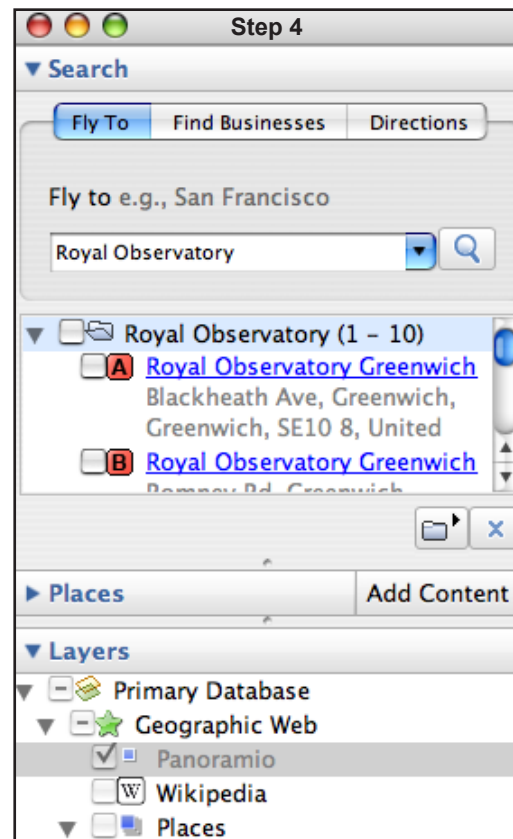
Step 4

▼ Search

Fly To | Find Businesses | Directions

Fly to e.g., San Francisco

Royal Observatory

▼ Royal Observatory (1 – 10)

A Royal Observatory Greenwich
Blackheath Ave, Greenwich, Greenwich, SE10 8, United

B Royal Observatory Greenwich
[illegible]

▶ Places
Add Content

▼ Layers

▼ Primary Database
▼ Geographic Web
Panoramio
W Wikipedia
▼ Places